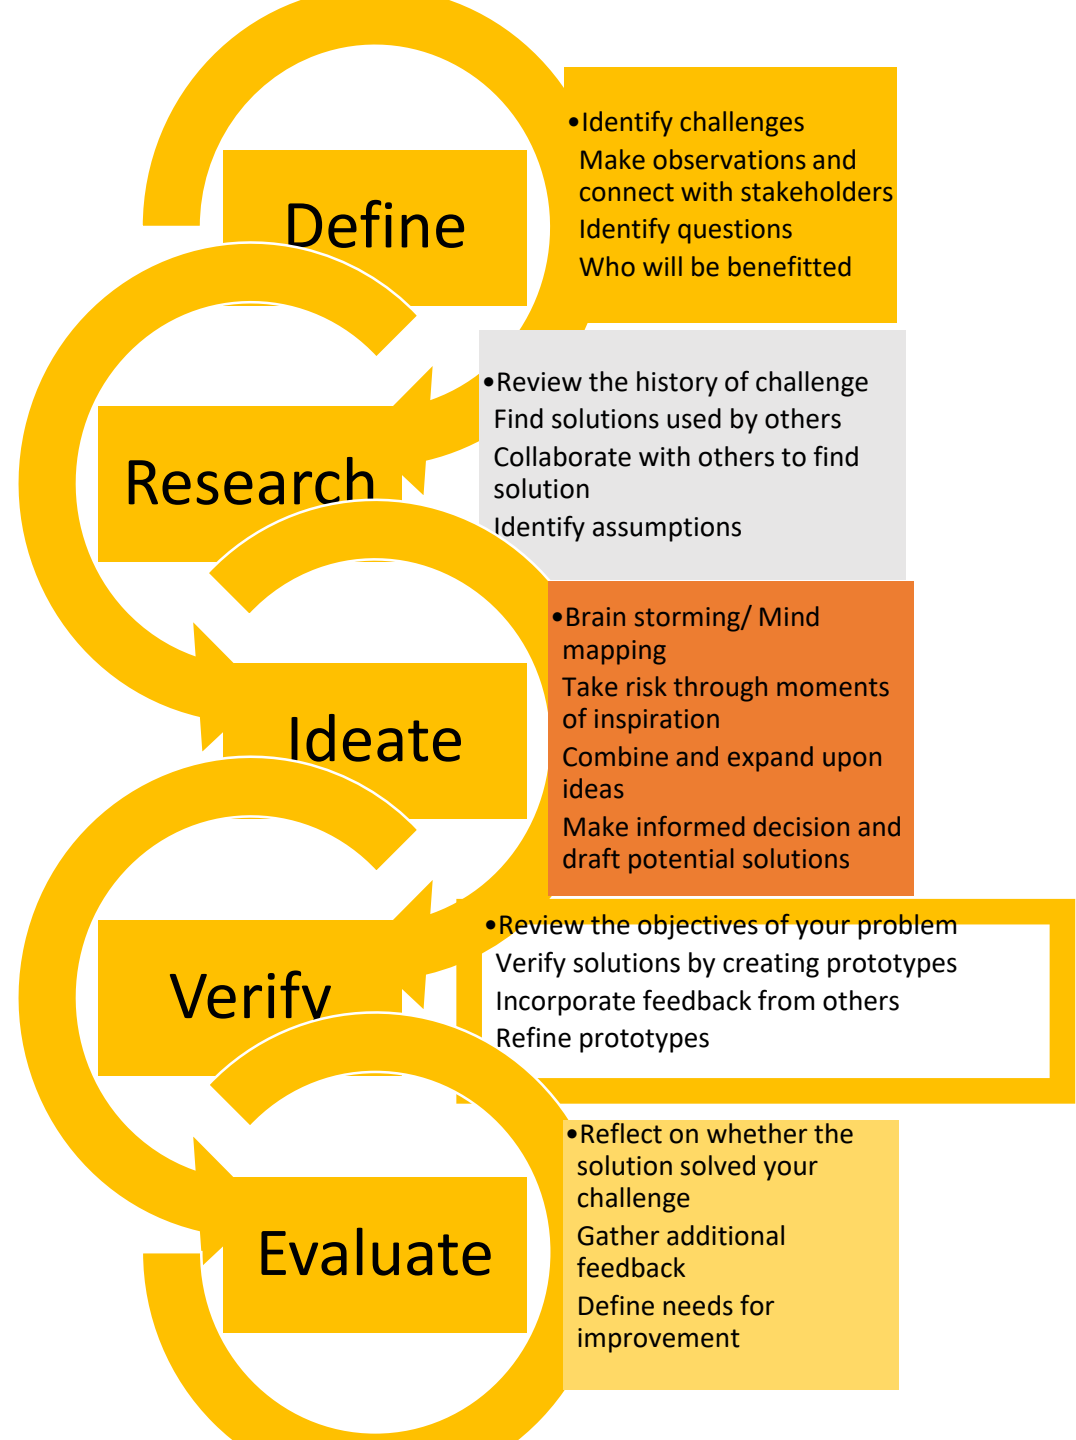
Define

•Identify challenges
Make observations and connect with stakeholders
Identify questions
Who will be benefitted

Research

•Review the history of challenge
Find solutions used by others
Collaborate with others to find solution
Identify assumptions

Ideate

•Brain storming/ Mind mapping
Take risk through moments of inspiration
Combine and expand upon ideas
Make informed decision and draft potential solutions

Verify

•Review the objectives of your problem
Verify solutions by creating prototypes
Incorporate feedback from others
Refine prototypes

Evaluate

•Reflect on whether the solution solved your challenge
Gather additional feedback
Define needs for improvement